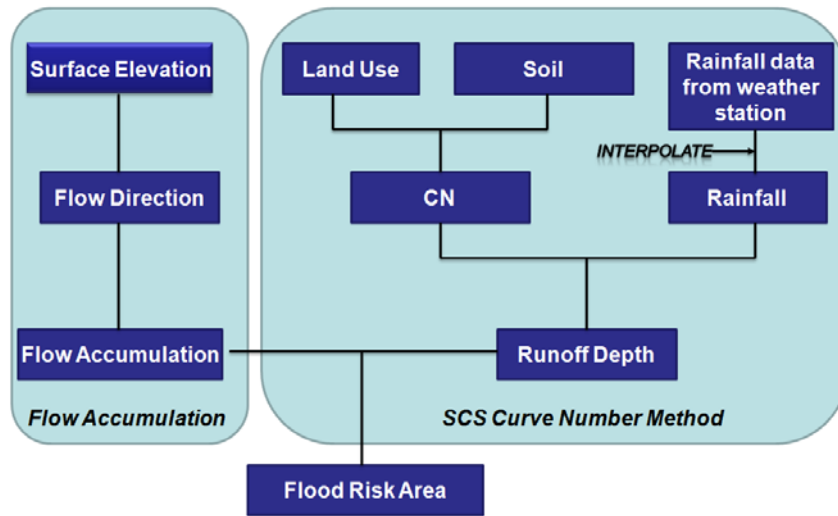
Surface Elevation

Flow Direction

Flow Accumulation

Flow Accumulation

Land Use

Soil

Rainfall data from weather station

INTERPOLATE

CN

Rainfall

Runoff Depth

SCS Curve Number Method

Flood Risk Area